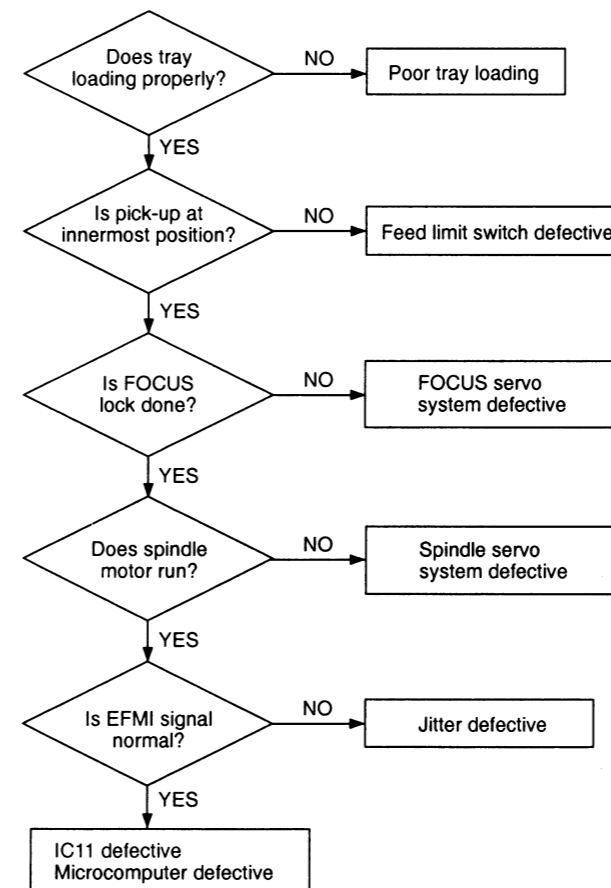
Does tray loading properly?

NO

Poor tray loading

YES

Is pick-up at innermost position?

NO

Feed limit switch defective

YES

Is FOCUS lock done?

NO

FOCUS servo system defective

YES

Does spindle motor run?

NO

Spindle servo system defective

YES

Is EFMI signal normal?

NO

Jitter defective

YES

IC11 defective
Microcomputer defective